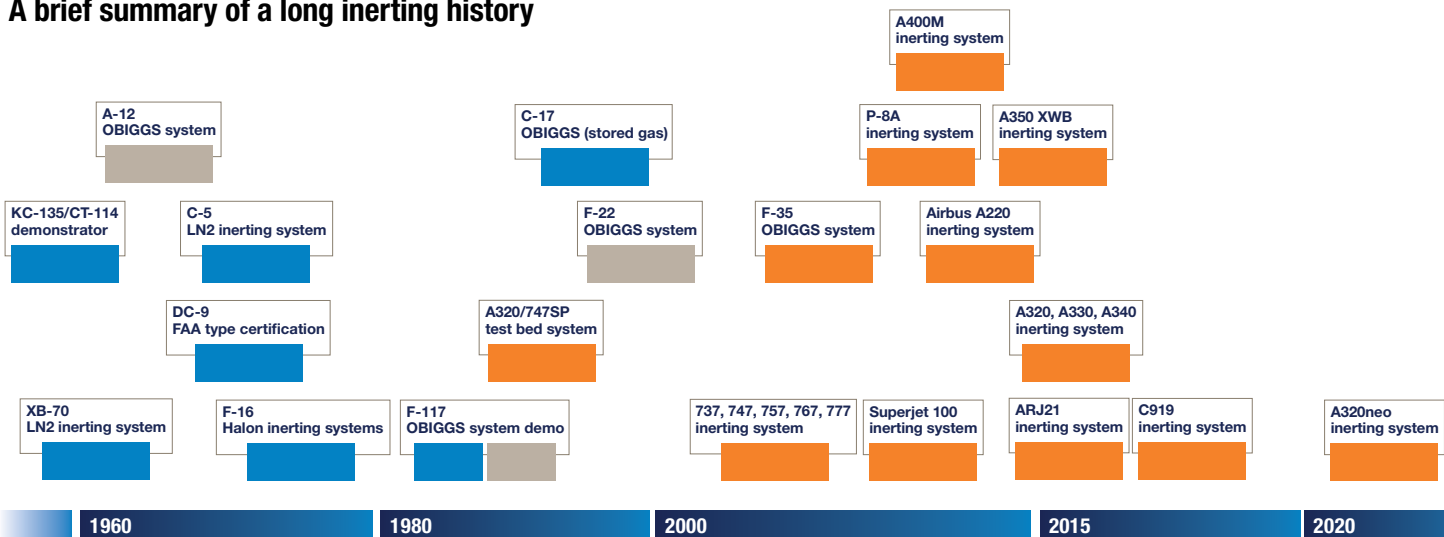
A brief summary of a long inerting history

A400M
inerting system

A-12
OBIGGS system

C-17
OBIGGS (stored gas)

P-8A
inerting system

A350 XWB
inerting system

KC-135/CT-114
demonstrator

C-5
LN2 inerting system

F-22
OBIGGS system

F-35
OBIGGS system

Airbus A220
inerting system

DC-9
FAA type certification

A320/747SP
test bed system

A320, A330, A340
inerting system

XB-70
LN2 inerting system

F-16
Halon inerting systems

F-117
OBIGGS system demo

737, 747, 757, 767, 777
inerting system

Superjet 100
inerting system

ARJ21
inerting system

C919
inerting system

A320neo
inerting system

1960

1980

2000

2015

2020